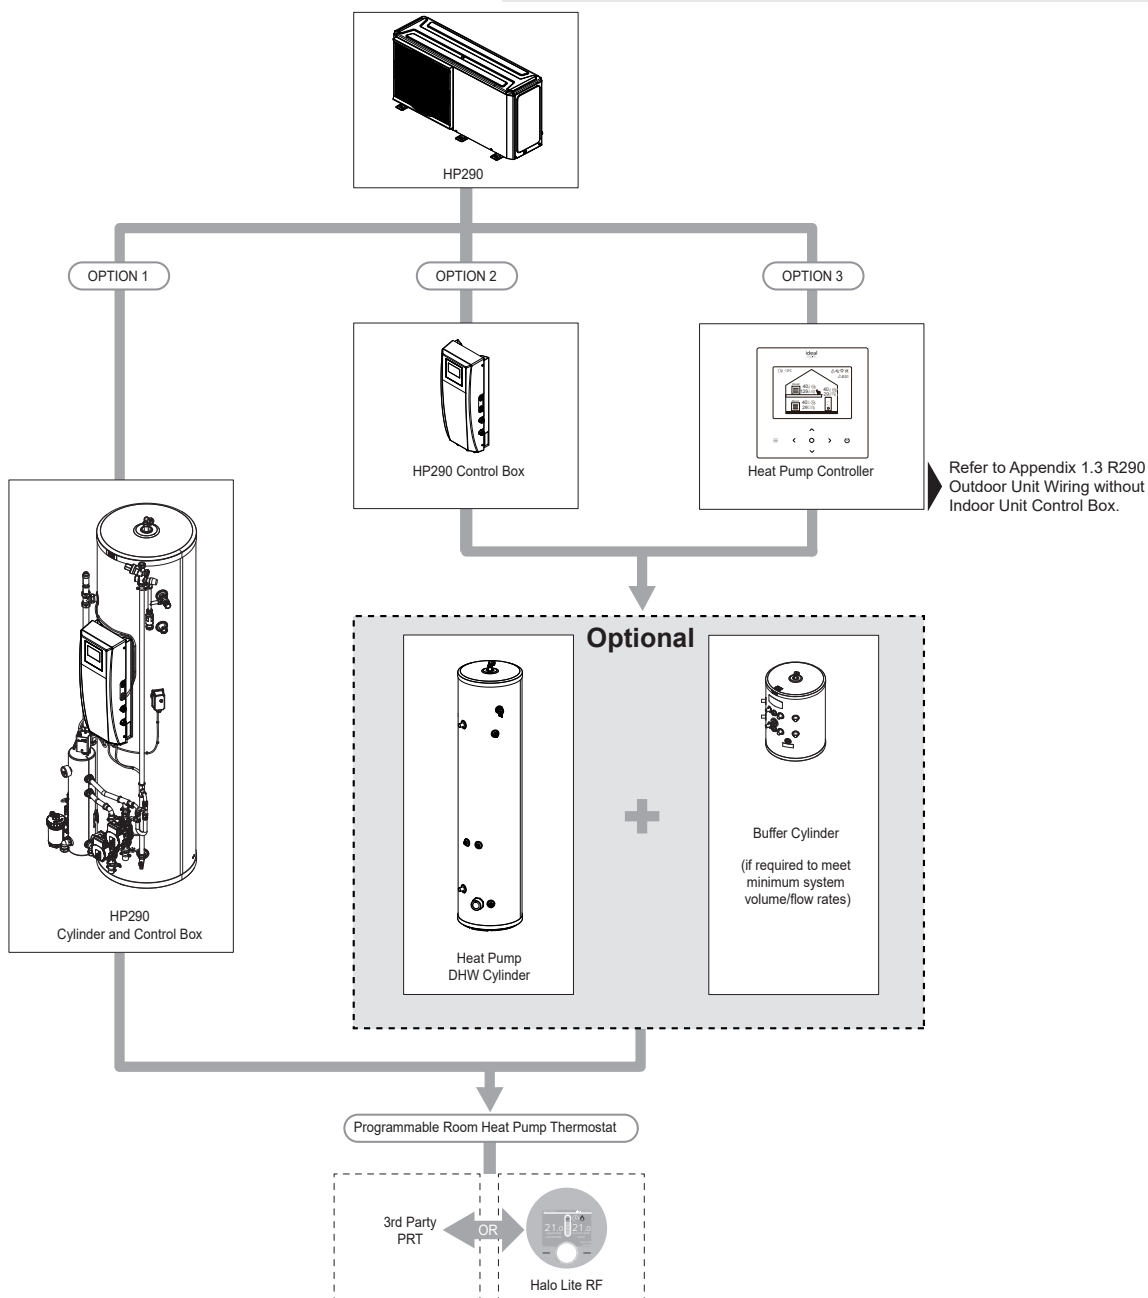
HP290

OPTION 1

OPTION 2

OPTION 3

HP290 Control Box

Heat Pump Controller

Refer to Appendix 1.3 R290 Outdoor Unit Wiring without Indoor Unit Control Box.

HP290
Cylinder and Control Box

Optional

Heat Pump
DHW Cylinder

Buffer Cylinder

(if required to meet minimum system volume/flow rates)

Programmable Room Heat Pump Thermostat

3rd Party
PRT

OR

Halo Lite RF